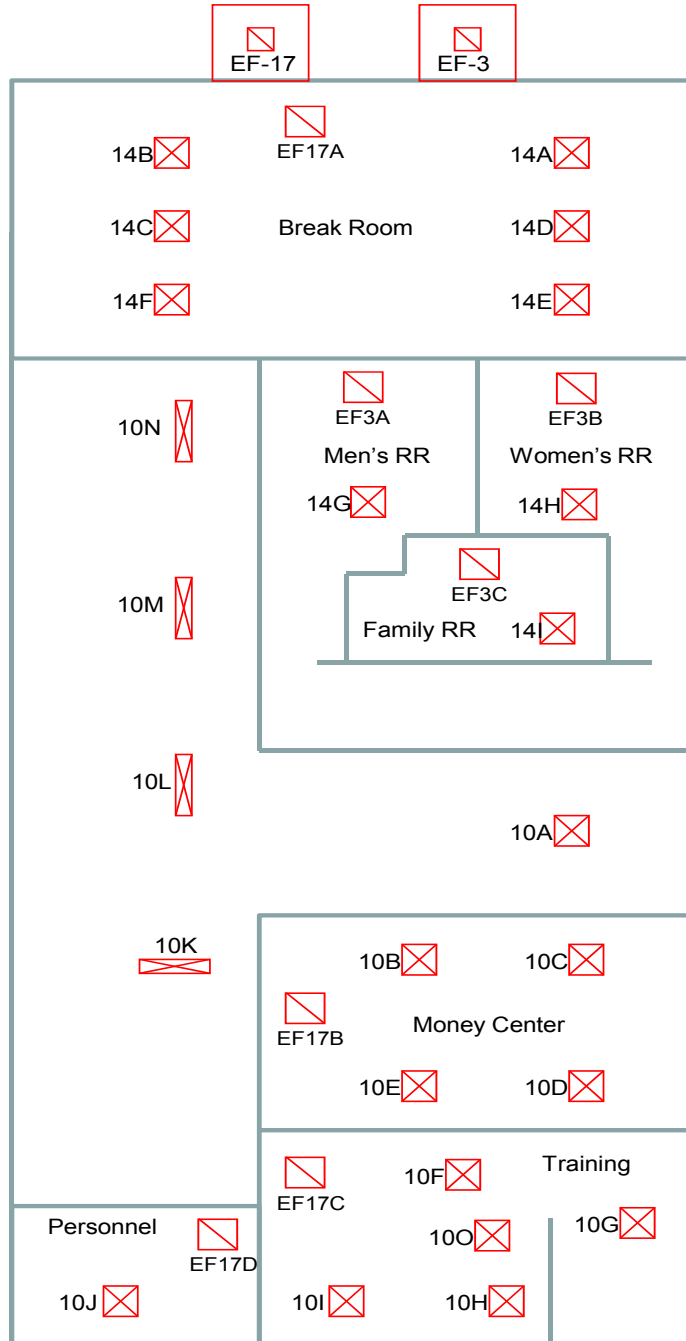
EF-17
EF-3
EF17A
14B
14A
14C
Break Room
14D
14F
14E
EF3A
EF3B
10N
Men’s RR
Women’s RR
14G
14H
EF3C
10M
Family RR
14I
10L
10A
10K
10B
10C
EF17B
Money Center
10E
10D
Training
EF17C
10F
Personnel
10G
10O
EF17D
10J
10I
10H